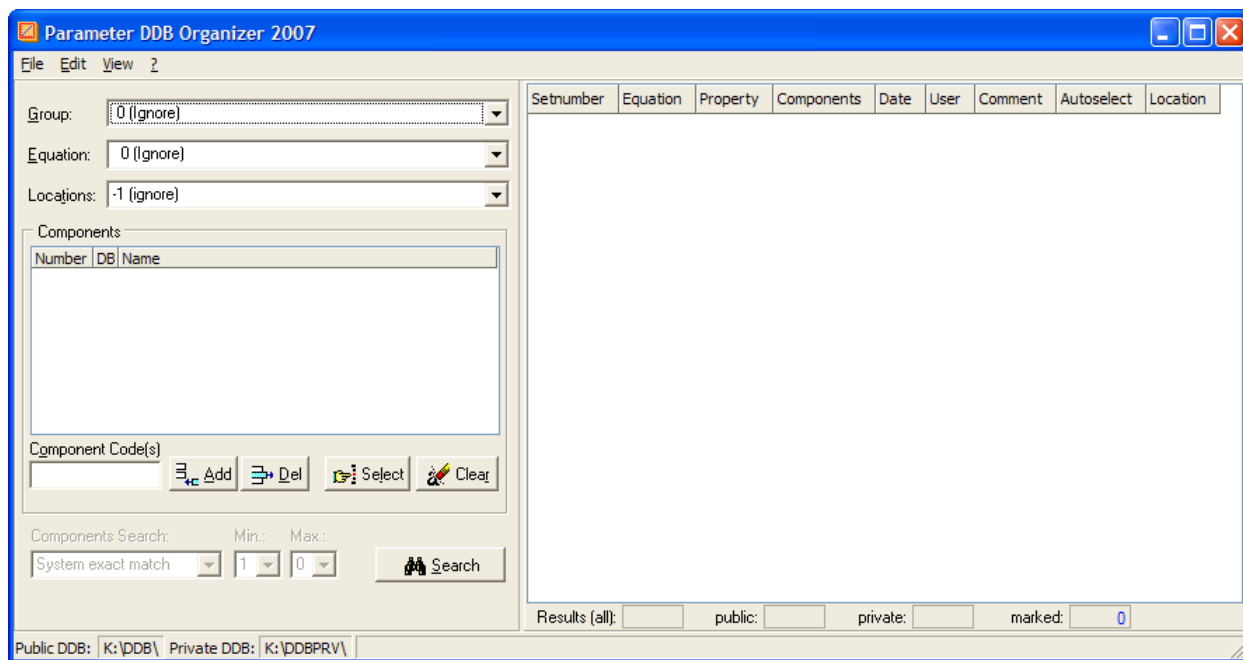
Parameter DDB Organizer 2007

File Edit View ?

Group: 0 (Ignore)

Equation: 0 (Ignore)

Locations: -1 (ignore)

Components

| Number | DB | Name |
|---|---|---|

Component Code(s)

Add Del Select Clear

Components Search: Min.: Max.:

System exact match 1 0

Search

| Setnumber | Equation | Property | Components | Date | User | Comment | Autoselect | Location |
|---|---|---|---|---|---|---|---|---|

Results (all): public: private: marked: 0

Public DDB: K:\DDB\ Private DDB: K:\DDBPRV\